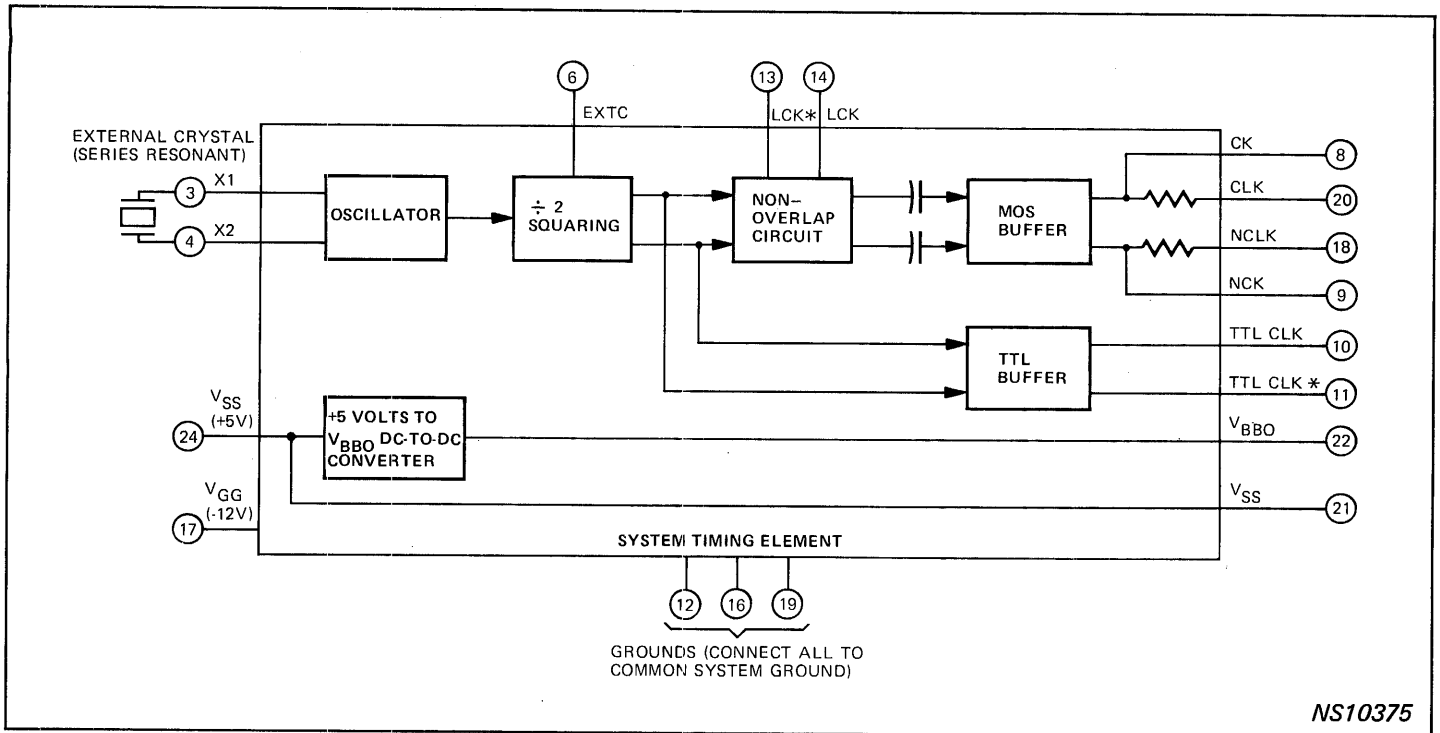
6
EXTC
13
14
LCK* LCK
EXTERNAL CRYSTAL (SERIES RESONANT)
3
X1
4
X2
OSCILLATOR
$\div$ 2 SQUARING
NON-OVERLAP CIRCUIT
MOS BUFFER
CK
8
CLK
20
NCLK
18
NCK
9
TTL BUFFER
TTL CLK
10
TTL CLK *
11
$V_{SS}$ (+5V)
24
+5 VOLTS TO $V_{BBO}$ DC-TO-DC CONVERTER
$V_{BBO}$
22
$V_{GG}$ (-12V)
17
$V_{SS}$
21
SYSTEM TIMING ELEMENT
12
16
19
GROUNDS (CONNECT ALL TO COMMON SYSTEM GROUND)
NS10375